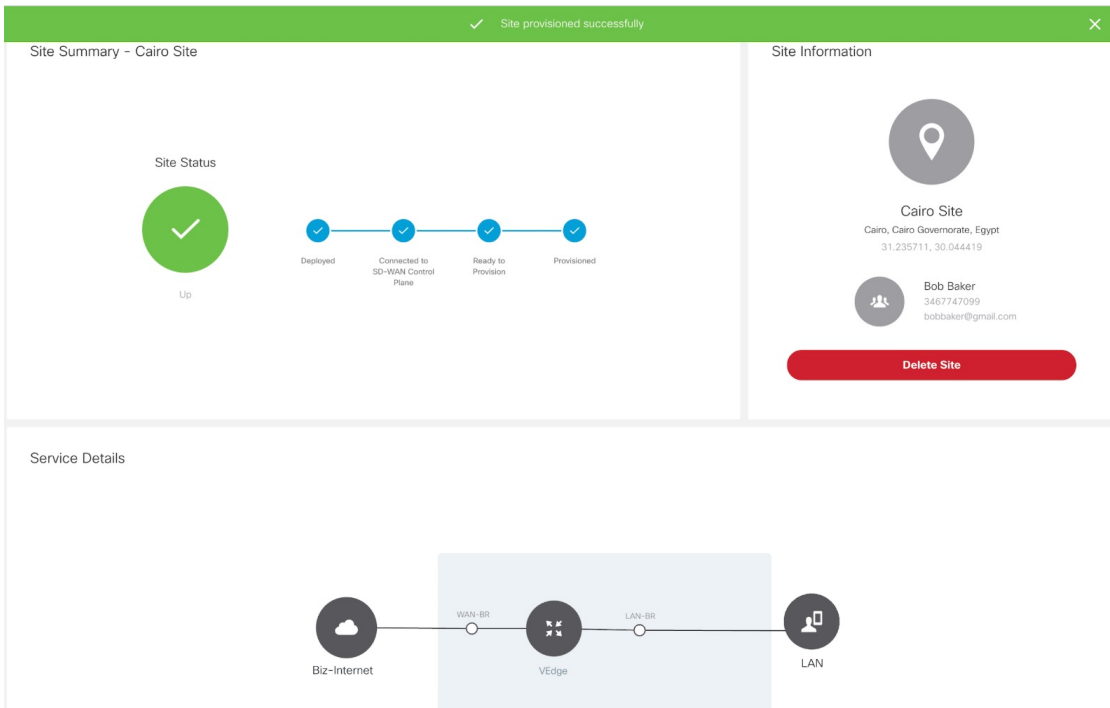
Site provisioned successfully

Site Summary - Cairo Site

Site Status

Up

Deployed

Connected to SD-WAN Control Plane

Ready to Provision

Provisioned

Site Information

Cairo Site

Cairo, Cairo Governorate, Egypt

31.235711, 30.044419

Bob Baker

3467747099

bobbaker@gmail.com

Delete Site

Service Details

Biz-Internet

WAN-BR

VEdge

LAN-BR

LAN